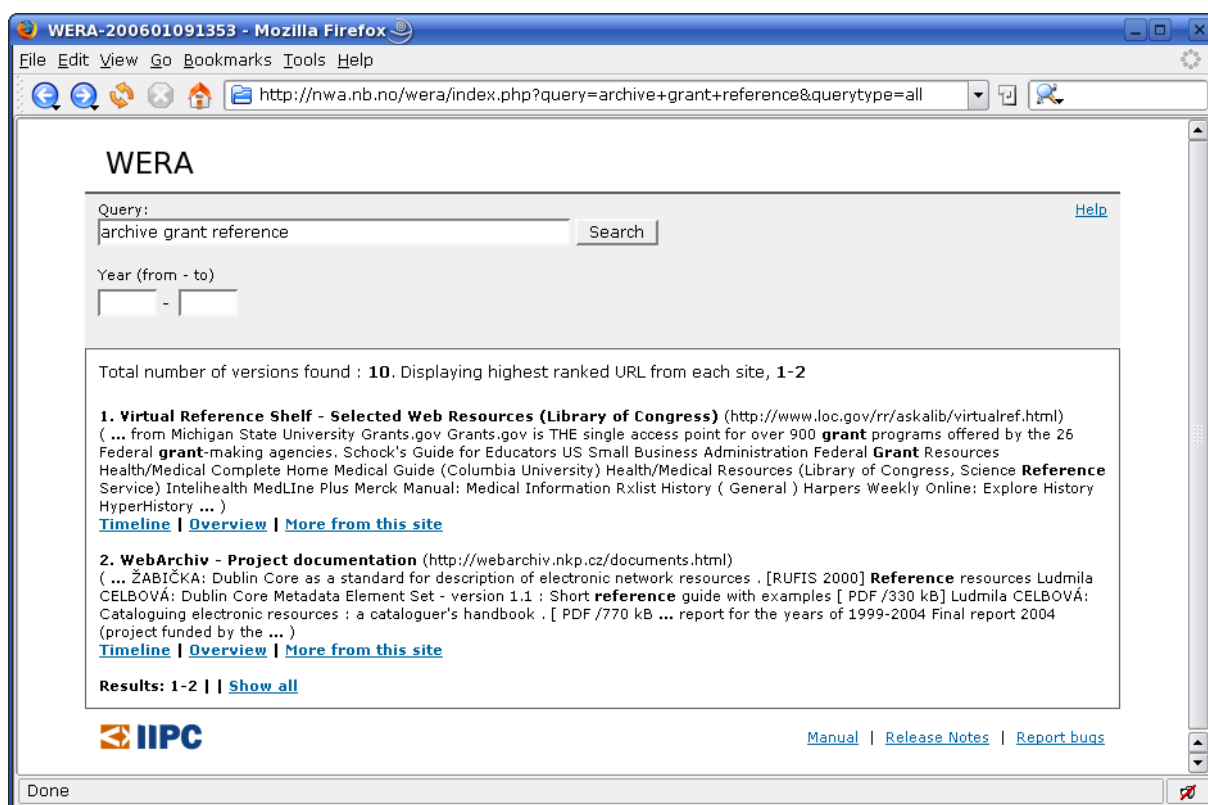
WERA-200601091353 - Mozilla Firefox

File Edit View Go Bookmarks Tools Help

http://nwa.nb.no/wera/index.php?query=archive+grant+reference&querytype=all

WERA

Query:
archive grant reference
Search
Help

Year (from - to)
-

Total number of versions found : **10**. Displaying highest ranked URL from each site, **1-2**

**1. Virtual Reference Shelf - Selected Web Resources (Library of Congress)** (http://www.loc.gov/rr/askalib/virtualref.html)
( **...** from Michigan State University Grants.gov Grants.gov is THE single access point for over 900 **grant** programs offered by the 26 Federal **grant**-making agencies. Schock's Guide for Educators US Small Business Administration Federal **Grant** Resources Health/Medical Complete Home Medical Guide (Columbia University) Health/Medical Resources (Library of Congress, Science **Reference** Service) Intelihealth MedLIne Plus Merck Manual: Medical Information Rxlist History ( General ) Harpers Weekly Online: Explore History HyperHistory **...** )
Timeline | Overview | More from this site

**2. WebArchiv - Project documentation** (http://webarchiv.nkp.cz/documents.html)
( **...** ŽABIČKA: Dublin Core as a standard for description of electronic network resources . [RUFIS 2000] **Reference** resources Ludmila CELBOVÁ: Dublin Core Metadata Element Set - version 1.1 : Short **reference** guide with examples [ PDF /330 kB] Ludmila CELBOVÁ: Cataloguing electronic resources : a cataloguer's handbook . [ PDF /770 kB **...** report for the years of 1999-2004 Final report 2004 (project funded by the **...** )
Timeline | Overview | More from this site

**Results: 1-2 | |** Show all

IIPC

Manual | Release Notes | Report bugs

Done